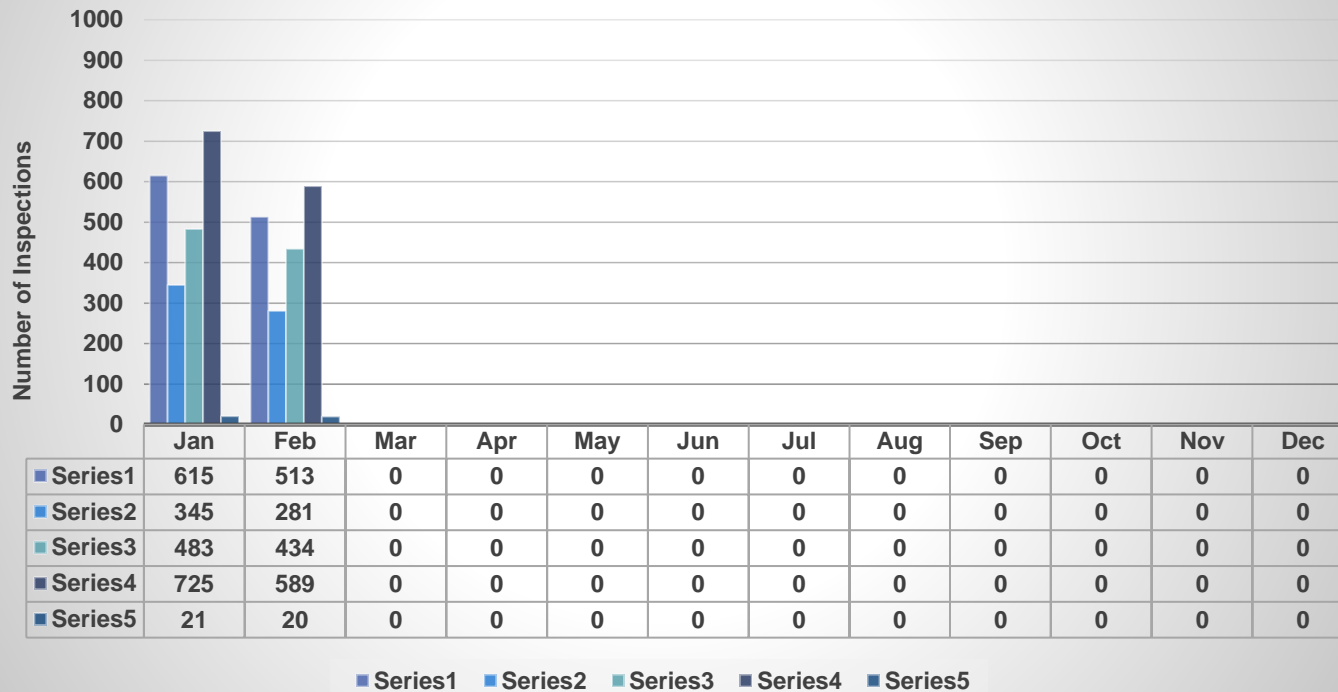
Number of Inspections

1000
900
800
700
600
500
400
300
200
100
0

| | Jan | Feb | Mar | Apr | May | Jun | Jul | Aug | Sep | Oct | Nov | Dec |
|---|---|---|---|---|---|---|---|---|---|---|---|---|
| Series1 | 615 | 513 | 0 | 0 | 0 | 0 | 0 | 0 | 0 | 0 | 0 | 0 |
| Series2 | 345 | 281 | 0 | 0 | 0 | 0 | 0 | 0 | 0 | 0 | 0 | 0 |
| Series3 | 483 | 434 | 0 | 0 | 0 | 0 | 0 | 0 | 0 | 0 | 0 | 0 |
| Series4 | 725 | 589 | 0 | 0 | 0 | 0 | 0 | 0 | 0 | 0 | 0 | 0 |
| Series5 | 21 | 20 | 0 | 0 | 0 | 0 | 0 | 0 | 0 | 0 | 0 | 0 |

Series1 Series2 Series3 Series4 Series5